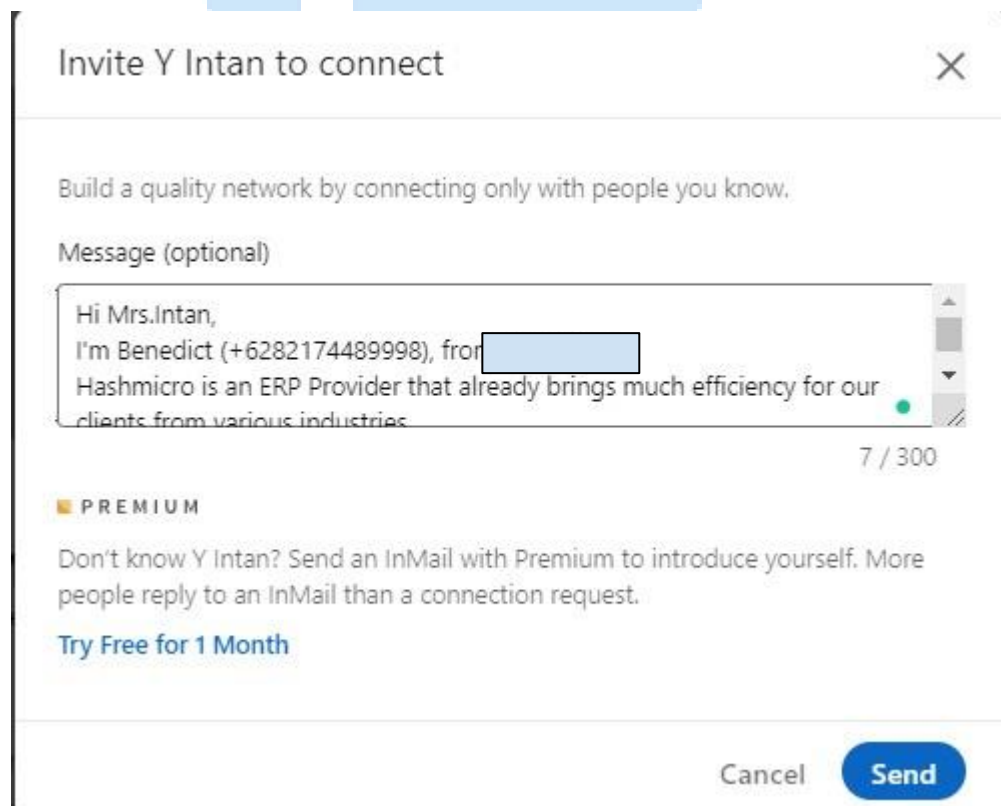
Invite Y Intan to connect

×

Build a quality network by connecting only with people you know.

Message (optional)

Hi Mrs.Intan,
I'm Benedict (+6282174489998), fro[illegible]
Hashmicro is an ERP Provider that already brings much efficiency for our clients from various industries

7 / 300

PREMIUM

Don't know Y Intan? Send an InMail with Premium to introduce yourself. More people reply to an InMail than a connection request.

Try Free for 1 Month

Cancel

Send